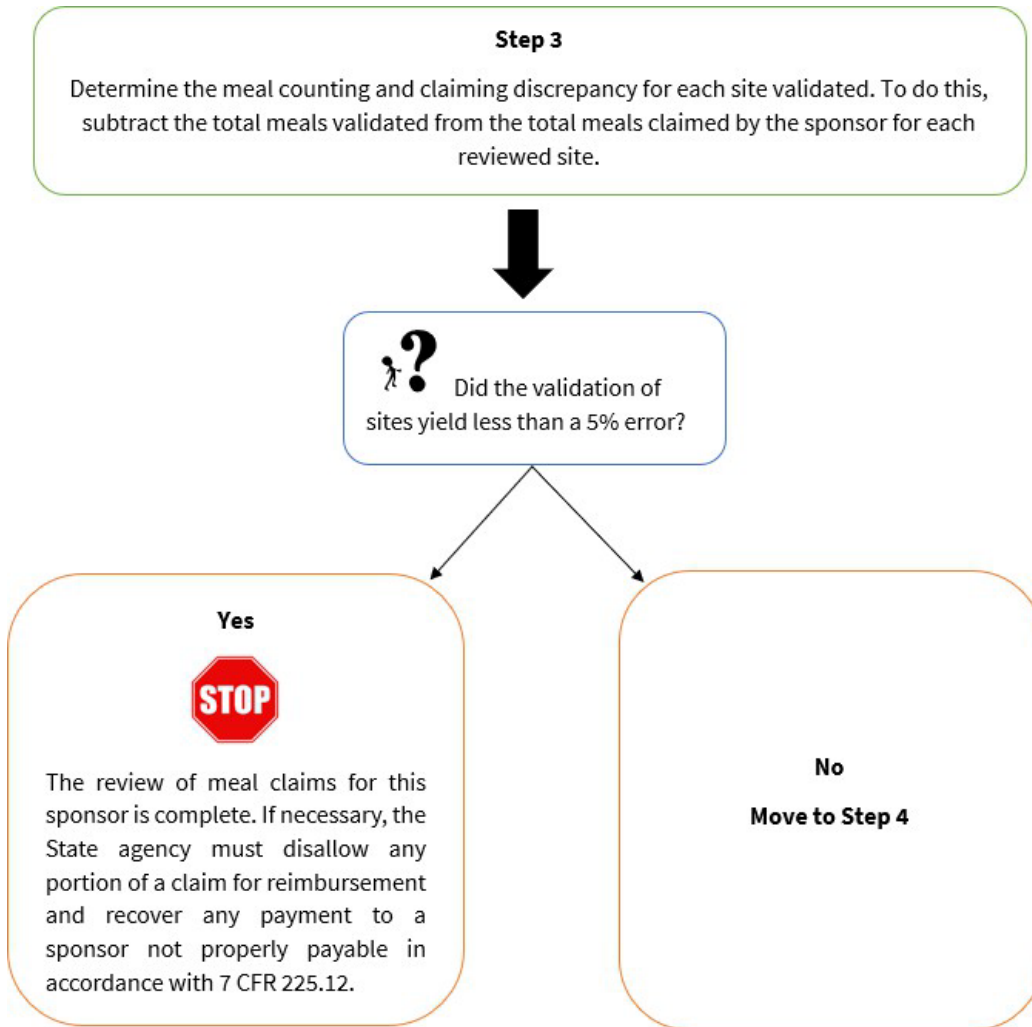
Step 3

Determine the meal counting and claiming discrepancy for each site validated. To do this, subtract the total meals validated from the total meals claimed by the sponsor for each reviewed site.

Did the validation of sites yield less than a 5% error?

Yes

STOP

The review of meal claims for this sponsor is complete. If necessary, the State agency must disallow any portion of a claim for reimbursement and recover any payment to a sponsor not properly payable in accordance with 7 CFR 225.12.

No

Move to Step 4